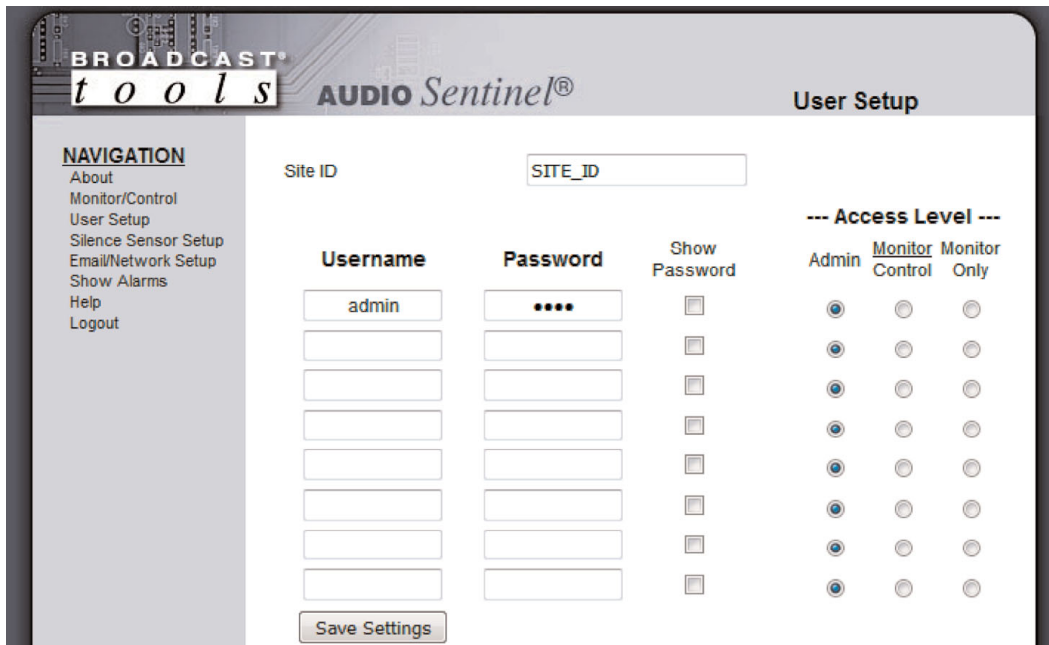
BROADCAST® tools

AUDIO Sentinel®

User Setup

NAVIGATION
About
Monitor/Control
User Setup
Silence Sensor Setup
Email/Network Setup
Show Alarms
Help
Logout

Site ID SITE_ID

--- Access Level ---

| Username | Password | Show Password | Admin | Monitor Control | Monitor Only |
|---|---|---|---|---|---|
| admin | •••• | | | | |
| | | | | | |
| | | | | | |
| | | | | | |
| | | | | | |
| | | | | | |
| | | | | | |
| | | | | | |

Save Settings